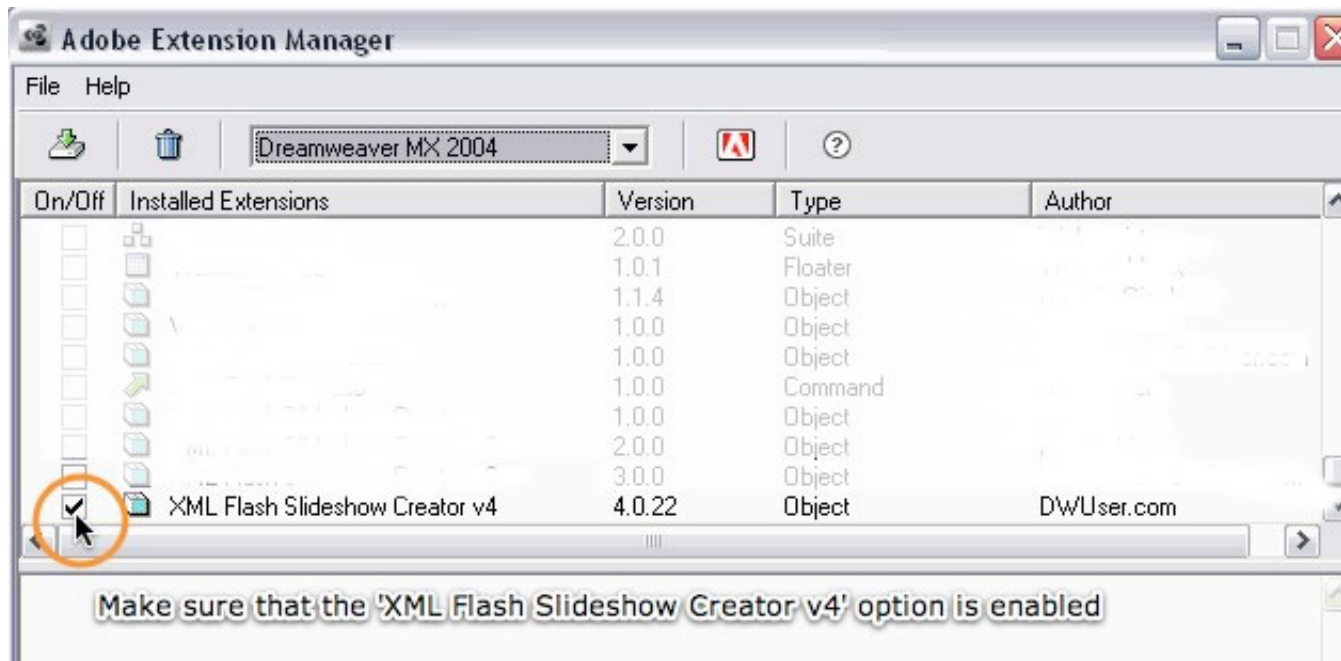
Adobe Extension Manager

File Help

Dreamweaver MX 2004

| On/Off | Installed Extensions | Version | Type | Author |
|---|---|---|---|---|
| | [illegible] | 2.0.0 | Suite | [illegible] |
| | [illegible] | 1.0.1 | Floater | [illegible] |
| | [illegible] | 1.1.4 | Object | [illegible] |
| | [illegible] | 1.0.0 | Object | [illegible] |
| | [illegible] | 1.0.0 | Object | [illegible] |
| | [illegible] | 1.0.0 | Command | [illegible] |
| | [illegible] | 1.0.0 | Object | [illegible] |
| | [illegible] | 2.0.0 | Object | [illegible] |
| | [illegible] | 3.0.0 | Object | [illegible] |
| ✔ | XML Flash Slideshow Creator v4 | 4.0.22 | Object | DWUser.com |

Make sure that the 'XML Flash Slideshow Creator v4' option is enabled